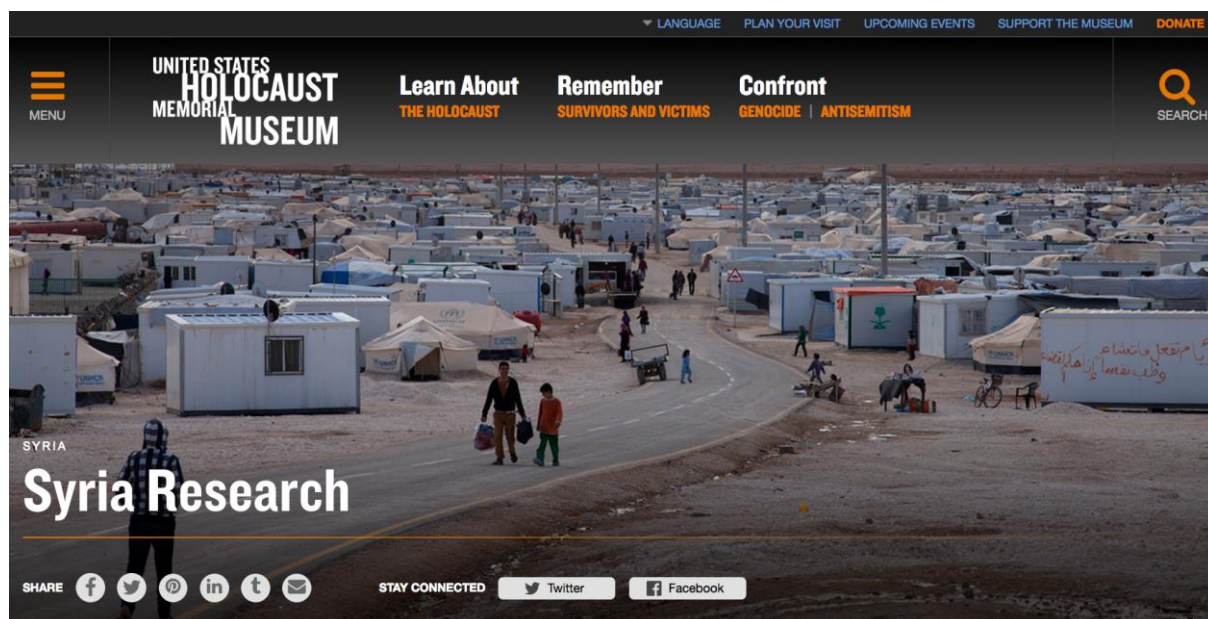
LANGUAGE PLAN YOUR VISIT UPCOMING EVENTS SUPPORT THE MUSEUM DONATE

MENU

UNITED STATES HOLOCAUST MEMORIAL MUSEUM

Learn About
THE HOLOCAUST

Remember
SURVIVORS AND VICTIMS

Confront
GENOCIDE | ANTISEMITISM

SEARCH

UNHCR

UNHCR

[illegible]

SYRIA

Syria Research

SHARE

STAY CONNECTED Twitter Facebook